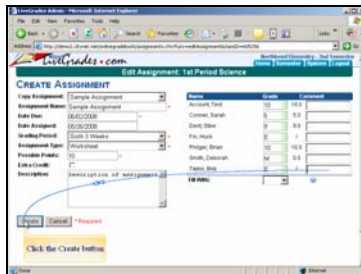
LiveGrades Admin - Microsoft Internet Explorer

File Edit View Favorites Tools Help

Back Search Favorites

Address http://demo1.cityvet.net/onlinegradebook/assignments.cfm?func=editAssignment&assID=60256

LiveGrades.com

Northwood Elementary 2nd Semester

Home | Semester | Options | Logout

Edit Assignment: 1st Period Science

CREATE ASSIGNMENT

Copy Assignment: Sample Assignment

Assignment Name: Sample Assignment

Date Due: 06/02/2006

Date Assigned: 05/26/2006

Grading Period: Quiz 3 Weeks

Assignment Type: Worksheet

Possible Points: 10

Extra Credit:

Description: Description of assignment

| Name | Grade | Comment |
|---|---|---|
| Account, Test | 10 | 10.0 |
| Conner, Sarah | 8 | 8.0 |
| Dodd, Steve | 9 | 9.0 |
| Fin, Huck | 7 | 7 |
| Philger, Brian | 10 | 10.0 |
| Smith, Deborah | M | 0.0 |
| Taylor, Bob | 8 | 8.0 |
| Fill With: | | |

Create Cancel * Required

Click the Create button

Done Internet